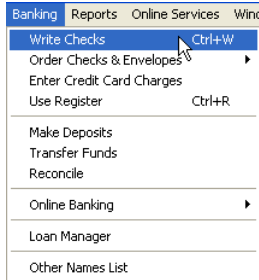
Banking Reports Online Services Wind

Write Checks Ctrl+W
Order Checks & Envelopes
Enter Credit Card Charges
Use Register Ctrl+R

Make Deposits
Transfer Funds
Reconcile

Online Banking

Loan Manager

Other Names List